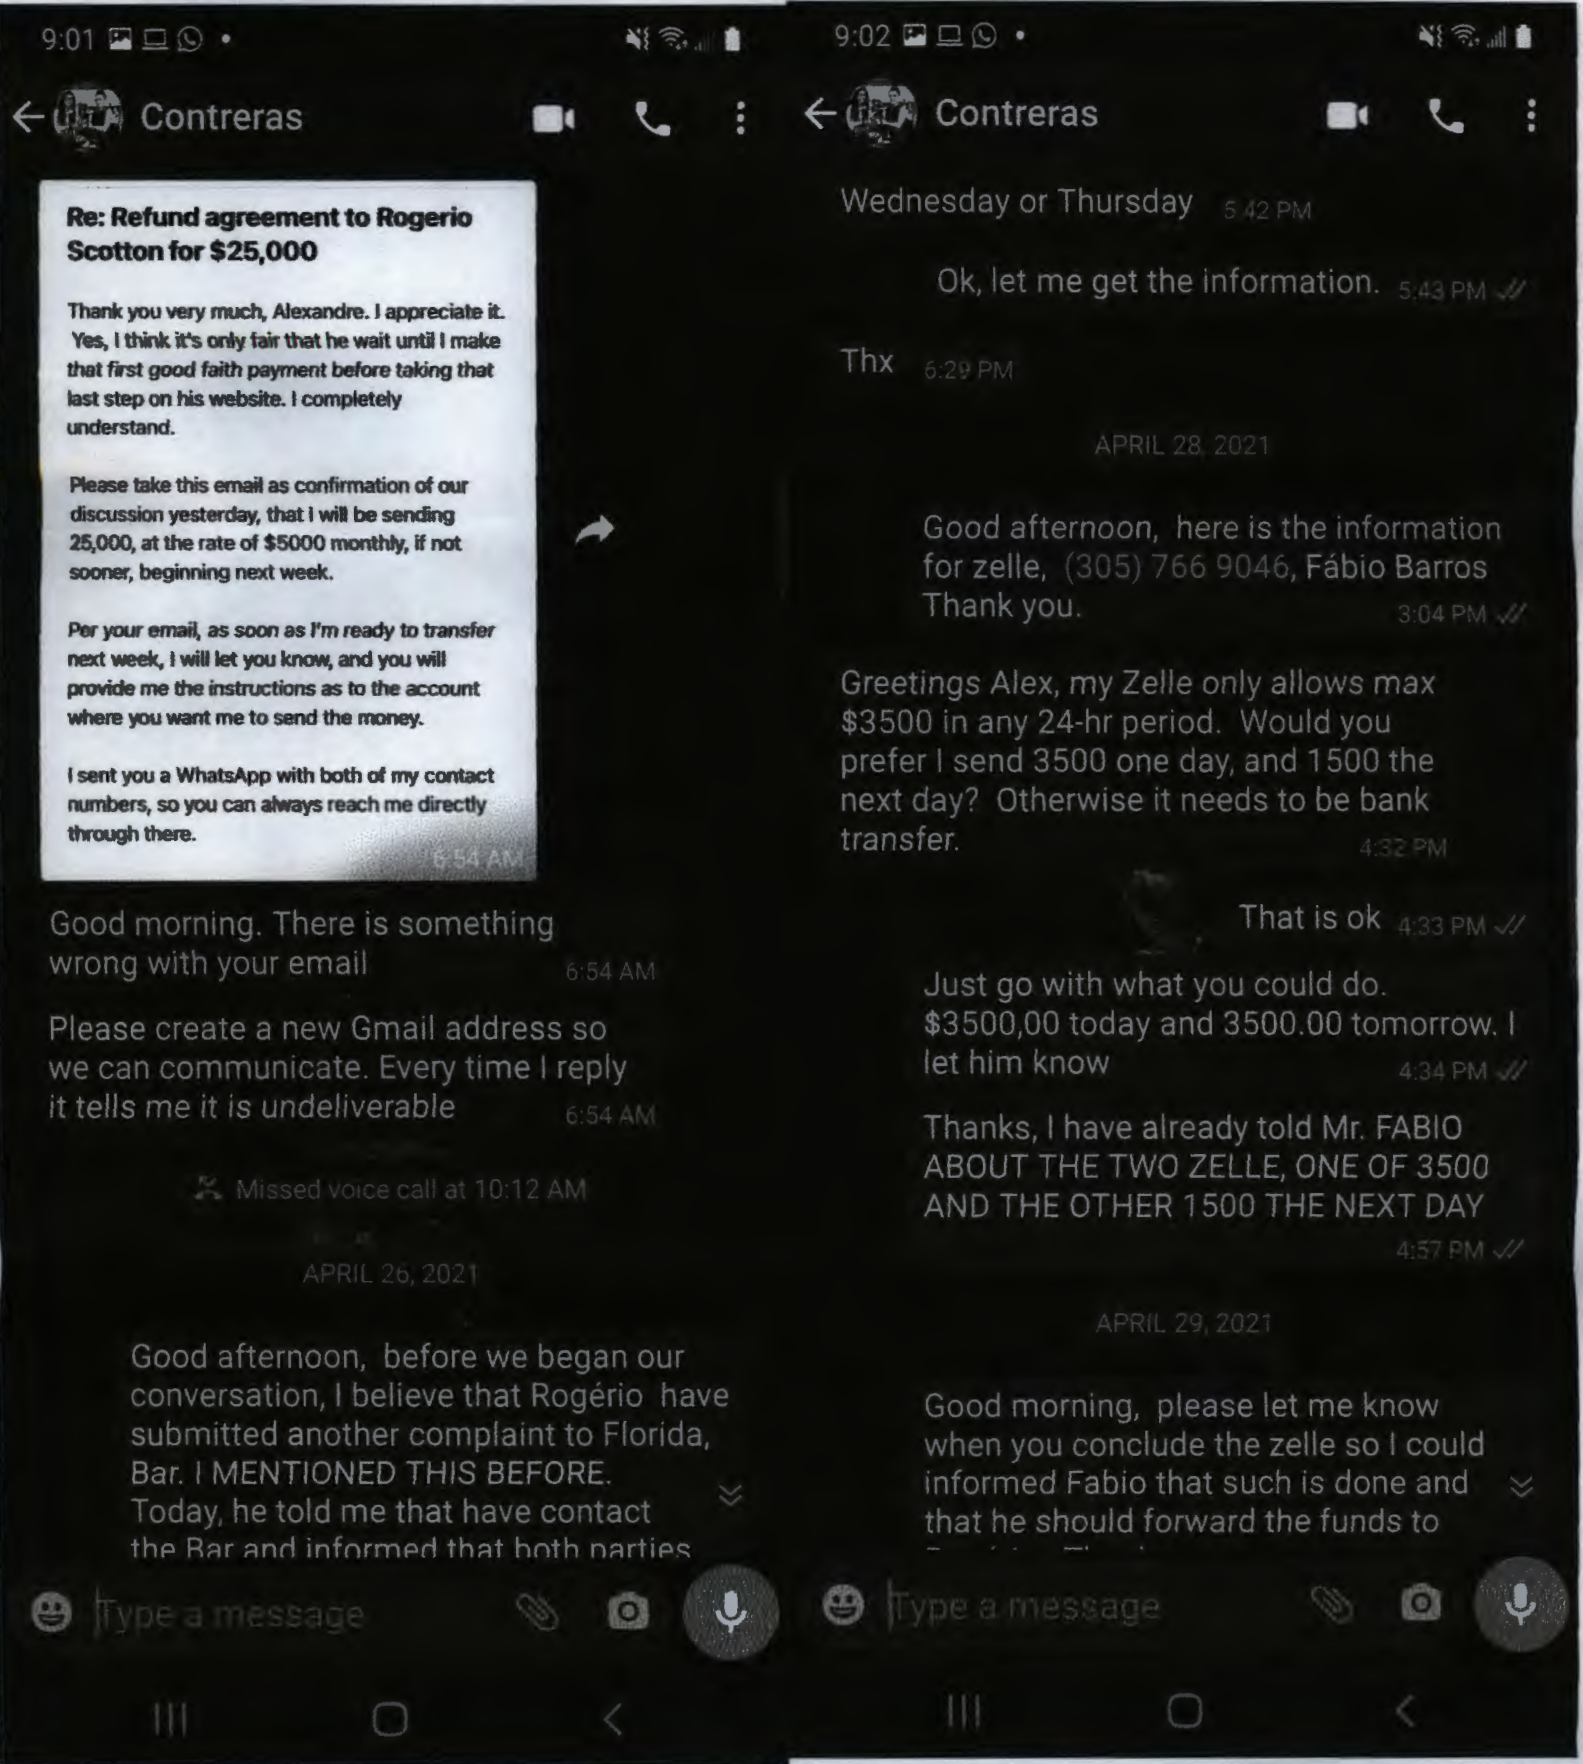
9:01

Contreras

Re: Refund agreement to Rogerio Scotton for $25,000

Thank you very much, Alexandre. I appreciate it. Yes, I think it's only fair that he wait until I make that first good faith payment before taking that last step on his website. I completely understand.

Please take this email as confirmation of our discussion yesterday, that I will be sending 25,000, at the rate of $5000 monthly, if not sooner, beginning next week.

Per your email, as soon as I'm ready to transfer next week, I will let you know, and you will provide me the instructions as to the account where you want me to send the money.

I sent you a WhatsApp with both of my contact numbers, so you can always reach me directly through there.

6:54 AM

Good morning. There is something wrong with your email 6:54 AM

Please create a new Gmail address so we can communicate. Every time I reply it tells me it is undeliverable 6:54 AM

Missed voice call at 10:12 AM

APRIL 26, 2021

Good afternoon, before we began our conversation, I believe that Rogério have submitted another complaint to Florida, Bar. I MENTIONED THIS BEFORE. Today, he told me that have contact the Bar and informed that both parties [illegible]

Type a message

9:02

Contreras

Wednesday or Thursday 5:42 PM

Ok, let me get the information. 5:43 PM

Thx 6:29 PM

APRIL 28, 2021

Good afternoon, here is the information for zelle, (305) 766 9046, Fábio Barros Thank you. 3:04 PM

Greetings Alex, my Zelle only allows max $3500 in any 24-hr period. Would you prefer I send 3500 one day, and 1500 the next day? Otherwise it needs to be bank transfer. 4:32 PM

That is ok 4:33 PM

Just go with what you could do. $3500,00 today and 3500.00 tomorrow. I let him know 4:34 PM

Thanks, I have already told Mr. FABIO ABOUT THE TWO ZELLE, ONE OF 3500 AND THE OTHER 1500 THE NEXT DAY 4:57 PM

APRIL 29, 2021

Good morning, please let me know when you conclude the zelle so I could informed Fabio that such is done and that he should forward the funds to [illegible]

Type a message